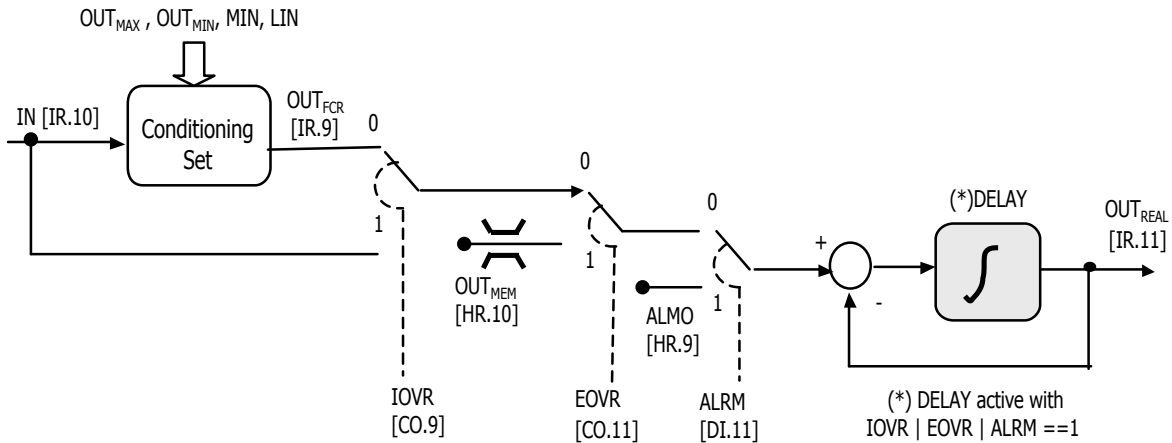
$OUT_{MAX}$ , $OUT_{MIN}$, MIN, LIN

IN [IR.10]

Conditioning Set

$OUT_{FCR}$
[IR.9]

0

1

0

$OUT_{MEM}$
[HR.10]

1

0

ALMO
[HR.9]

1

+

-

(*)DELAY

$OUT_{REAL}$
[IR.11]

IOVR
[CO.9]

EOVR
[CO.11]

ALRM
[DI.11]

(*) DELAY active with
IOVR | EOVR | ALRM ==1